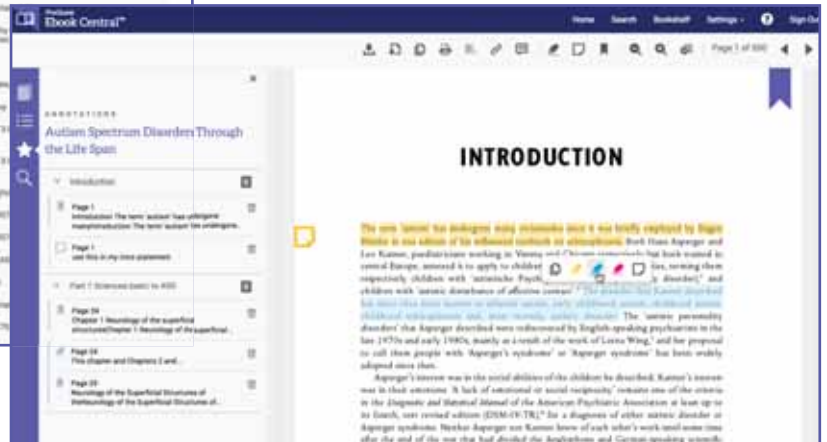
ProQuest Ebook Central™

Home Search Bookshelf Settings Sign Out

Page 1 of 400

ANNOTATIONS

Autism Spectrum Disorders Through the Life Span

Introduction

Page 1
Introduction The term 'autism' has undergone many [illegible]

Page 1
use this in my thesis statement

Part 1 Sciences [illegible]

Page 24
Chapter 1 Neurology of the superficial structures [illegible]

Page 24
This chapter and Chapters 2 and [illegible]

Page 25
Neurology of the Superficial Structures of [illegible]

INTRODUCTION

The term 'autism' has undergone many vicissitudes since it was briefly employed by Eugen Bleuler in one edition of his influential textbook on schizophrenia. Both Hans Asperger and Leo Kanner, paediatricians working in Vienna and Chicago respectively, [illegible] central Europe, annexed it to apply to children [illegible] respectively children with 'autistic Psych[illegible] children with 'autistic disturbance of affective contact' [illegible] 'autistic personality disorders' that Asperger described were rediscovered by English-speaking psychiatrists in the late 1970s and early 1980s, mainly as a result of the work of Lorna Wing, and her proposal to call them people with 'Asperger's syndrome' or 'Asperger syndrome' has been widely adopted since then.

Asperger's interest was in the social abilities of the children he described. Kanner's interest was in their aloneness. 'A lack of emotional or social reciprocity' remains one of the criteria in the Diagnostic and Statistical Manual of the American Psychiatric Association at least up to its fourth, text revised edition (DSM-IV-TR) for a diagnosis of either autistic disorder or Asperger syndrome. Neither Asperger nor Kanner knew of each other's work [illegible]